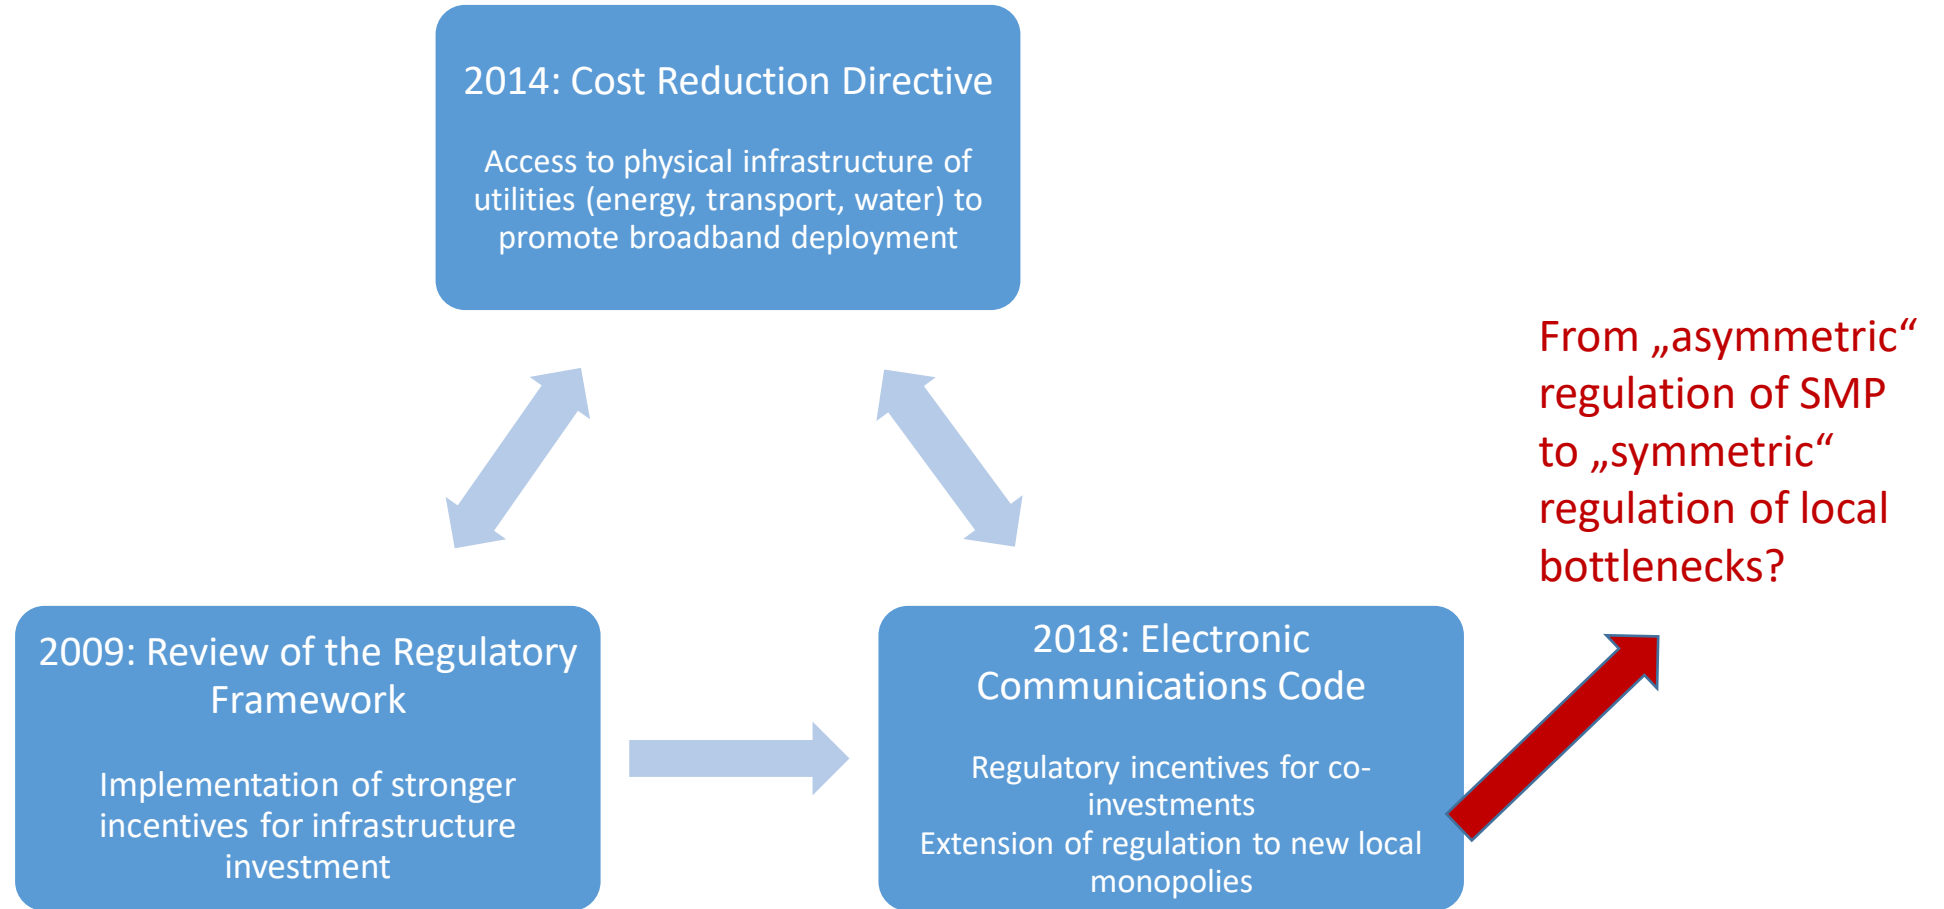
2014: Cost Reduction Directive

Access to physical infrastructure of utilities (energy, transport, water) to promote broadband deployment

From „asymmetric“ regulation of SMP to „symmetric“ regulation of local bottlenecks?

2009: Review of the Regulatory Framework

Implementation of stronger incentives for infrastructure investment

2018: Electronic Communications Code

Regulatory incentives for co-investments
Extension of regulation to new local monopolies